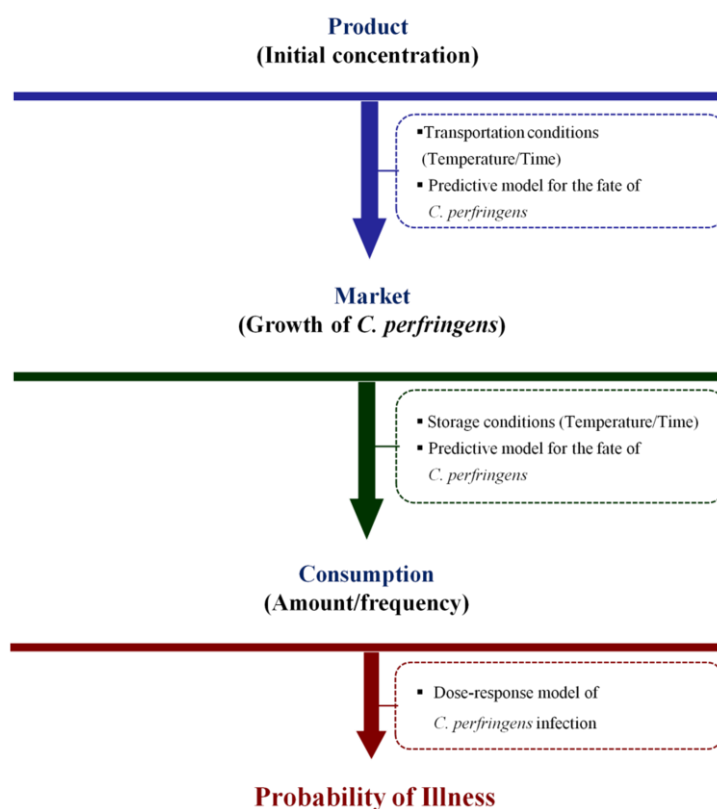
Product
(Initial concentration)

▪Transportation conditions (Temperature/Time)
▪ Predictive model for the fate of C. perfringens

Market
(Growth of C. perfringens)

▪ Storage conditions (Temperature/Time)
▪ Predictive model for the fate of C. perfringens

Consumption
(Amount/frequency)

▪ Dose-response model of C. perfringens infection

Probability of Illness